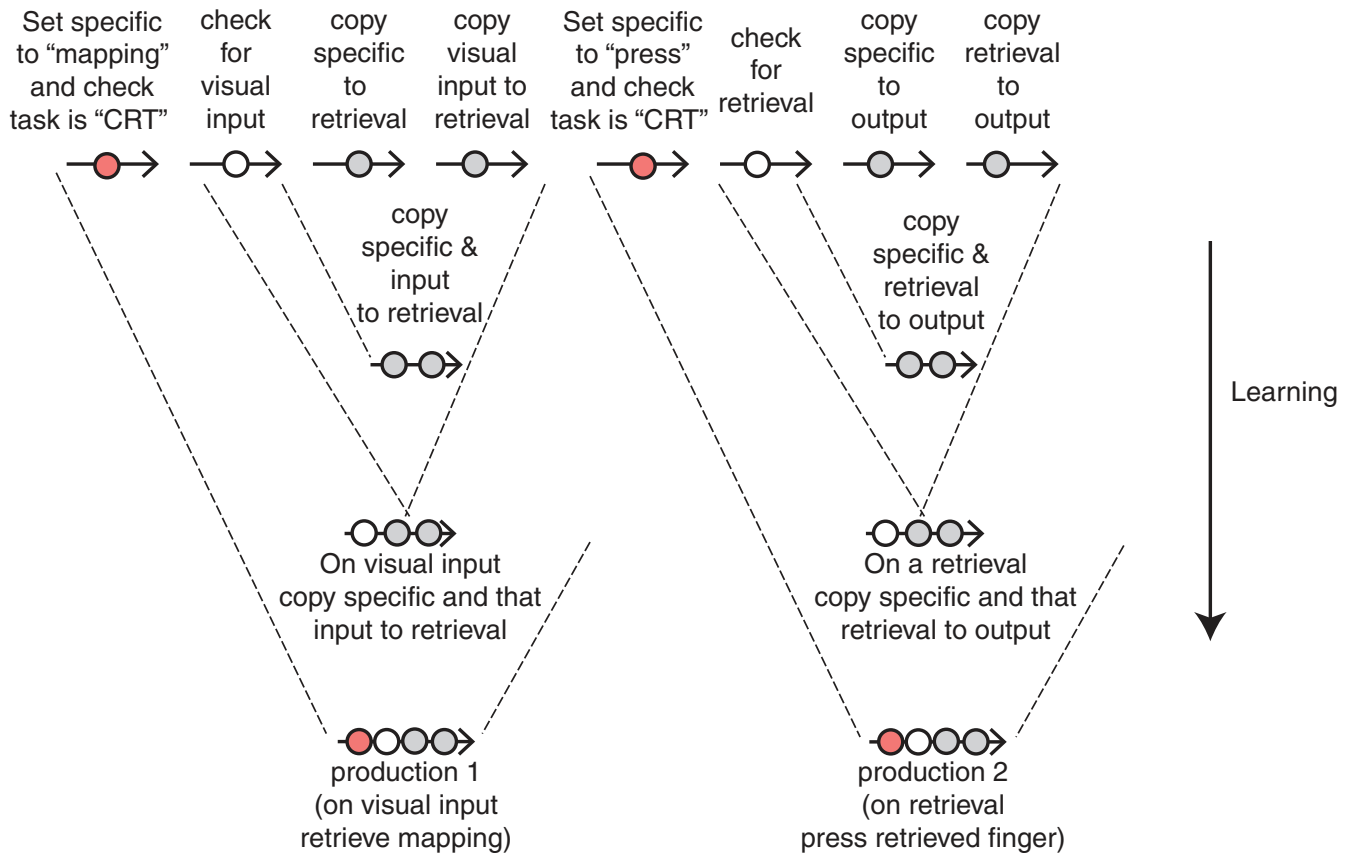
Set specific to “mapping” and check task is “CRT”

check for visual input

copy specific to retrieval

copy visual input to retrieval

Set specific to “press” and check task is “CRT”

check for retrieval

copy specific to output

copy retrieval to output

copy specific & input to retrieval

copy specific & retrieval to output

Learning

On visual input copy specific and that input to retrieval

On a retrieval copy specific and that retrieval to output

production 1 (on visual input retrieve mapping)

production 2 (on retrieval press retrieved finger)